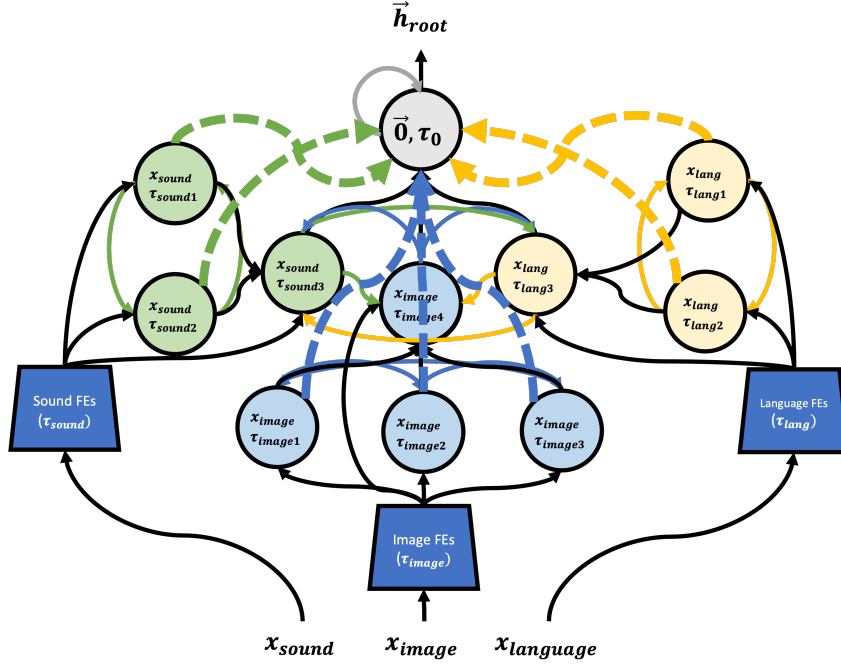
$\vec{h}_{root}$

$\vec{0}, \tau_0$

$x_{sound}$ $\tau_{sound1}$

$x_{sound}$ $\tau_{sound2}$

$x_{sound}$ $\tau_{sound3}$

$x_{image}$ $\tau_{image4}$

$x_{lang}$ $\tau_{lang3}$

$x_{lang}$ $\tau_{lang1}$

$x_{lang}$ $\tau_{lang2}$

Sound FEs ($\tau_{sound}$)

$x_{image}$ $\tau_{image1}$

$x_{image}$ $\tau_{image2}$

$x_{image}$ $\tau_{image3}$

Language FEs ($\tau_{lang}$)

Image FEs ($\tau_{image}$)

$x_{sound}$ $x_{image}$ $x_{language}$